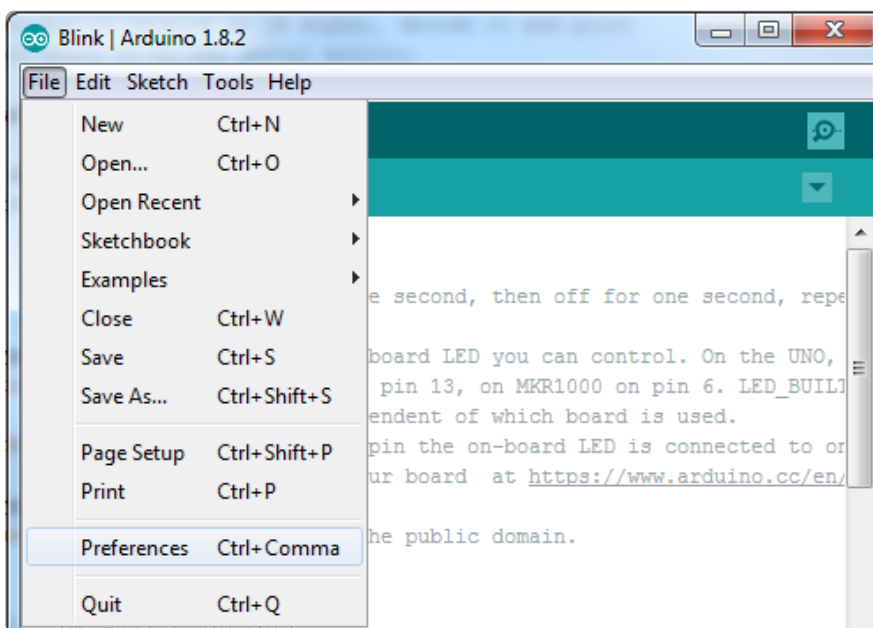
Blink | Arduino 1.8.2

File Edit Sketch Tools Help

| | |
|---|---|
| New | Ctrl+N |
| Open... | Ctrl+O |
| Open Recent | |
| Sketchbook | |
| Examples | |
| Close | Ctrl+W |
| Save | Ctrl+S |
| Save As... | Ctrl+Shift+S |
| Page Setup | Ctrl+Shift+P |
| Print | Ctrl+P |
| Preferences | Ctrl+Comma |
| Quit | Ctrl+Q |

e second, then off for one second, repe

board LED you can control. On the UNO, pin 13, on MKR1000 on pin 6. LED_BUILT endent of which board is used. pin the on-board LED is connected to or ur board at https://www.arduino.cc/en/

he public domain.